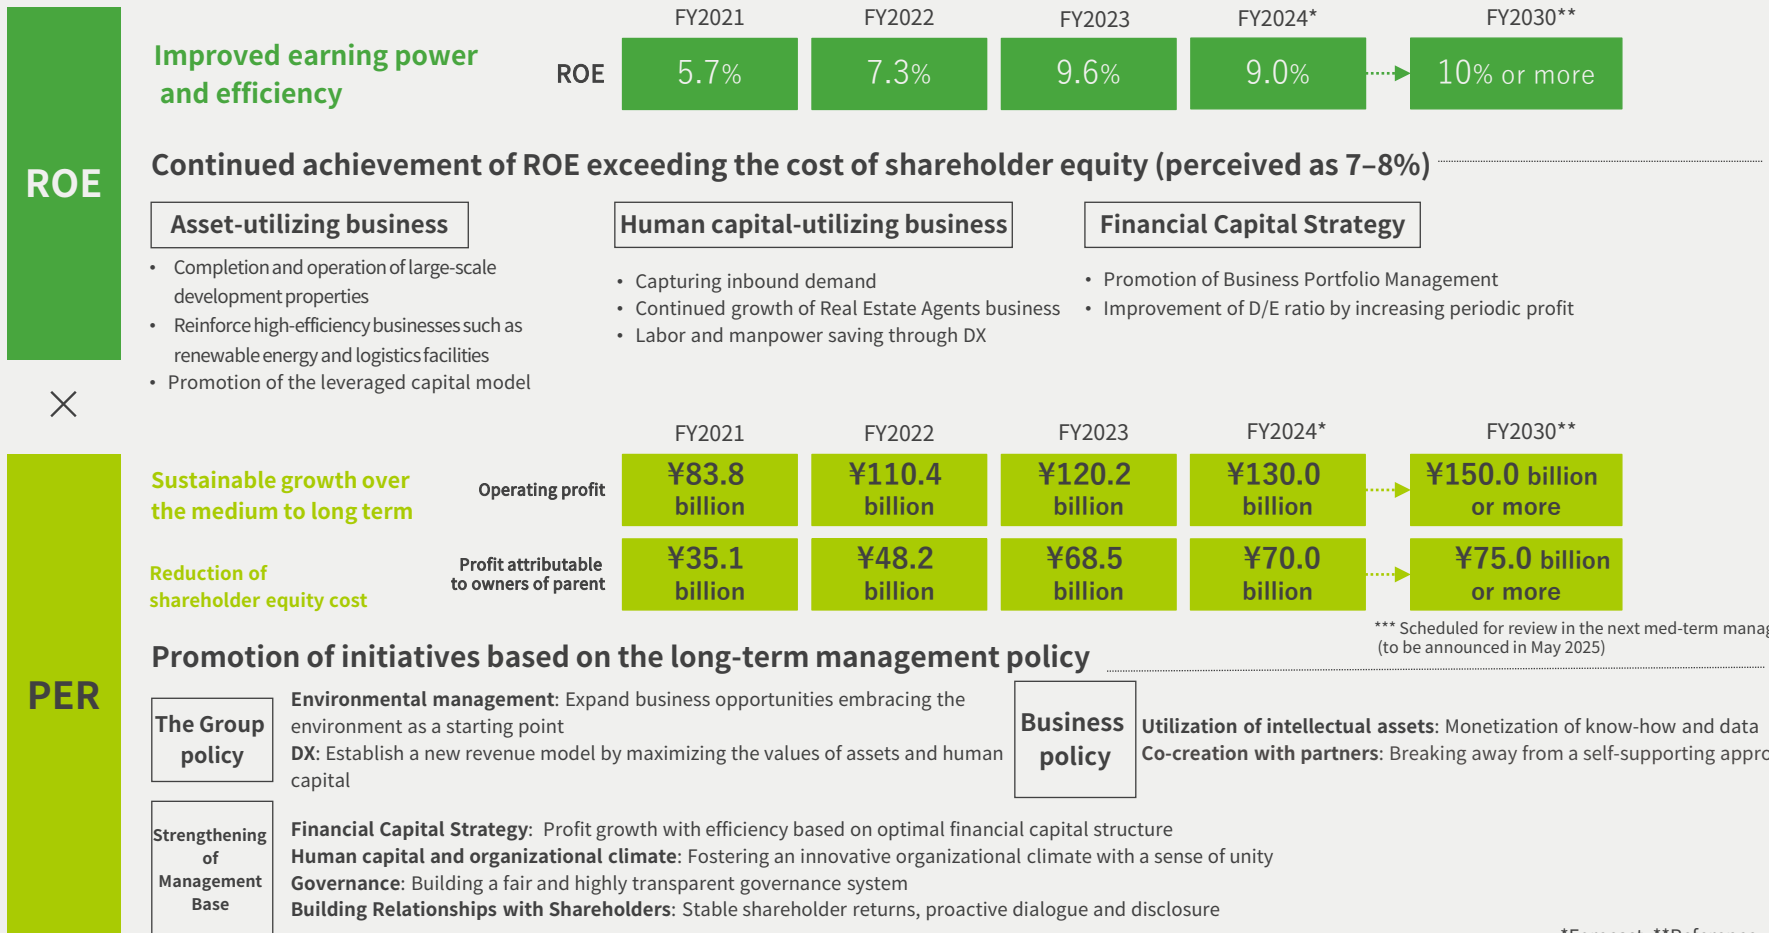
ROE

Improved earning power and efficiency

|  | FY2021 | FY2022 | FY2023 | FY2024* | FY2030** |
|---|---|---|---|---|---|
| ROE | 5.7% | 7.3% | 9.6% | 9.0% | 10% or more |

Continued achievement of ROE exceeding the cost of shareholder equity (perceived as 7–8%)

Asset-utilizing business
• Completion and operation of large-scale development properties
• Reinforce high-efficiency businesses such as renewable energy and logistics facilities
• Promotion of the leveraged capital model

Human capital-utilizing business
• Capturing inbound demand
• Continued growth of Real Estate Agents business
• Labor and manpower saving through DX

Financial Capital Strategy
• Promotion of Business Portfolio Management
• Improvement of D/E ratio by increasing periodic profit

×

PER

Sustainable growth over the medium to long term

Reduction of shareholder equity cost

|  | FY2021 | FY2022 | FY2023 | FY2024* | FY2030** |
|---|---|---|---|---|---|
| Operating profit | ¥83.8 billion | ¥110.4 billion | ¥120.2 billion | ¥130.0 billion | ¥150.0 billion or more |
| Profit attributable to owners of parent | ¥35.1 billion | ¥48.2 billion | ¥68.5 billion | ¥70.0 billion | ¥75.0 billion or more |

*** Scheduled for review in the next med-term manag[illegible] (to be announced in May 2025)

Promotion of initiatives based on the long-term management policy

The Group policy
Environmental management: Expand business opportunities embracing the environment as a starting point
DX: Establish a new revenue model by maximizing the values of assets and human capital

Business policy
Utilization of intellectual assets: Monetization of know-how and data
Co-creation with partners: Breaking away from a self-supporting appr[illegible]

Strengthening of Management Base
Financial Capital Strategy: Profit growth with efficiency based on optimal financial capital structure
Human capital and organizational climate: Fostering an innovative organizational climate with a sense of unity
Governance: Building a fair and highly transparent governance system
Building Relationships with Shareholders: Stable shareholder returns, proactive dialogue and disclosure

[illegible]